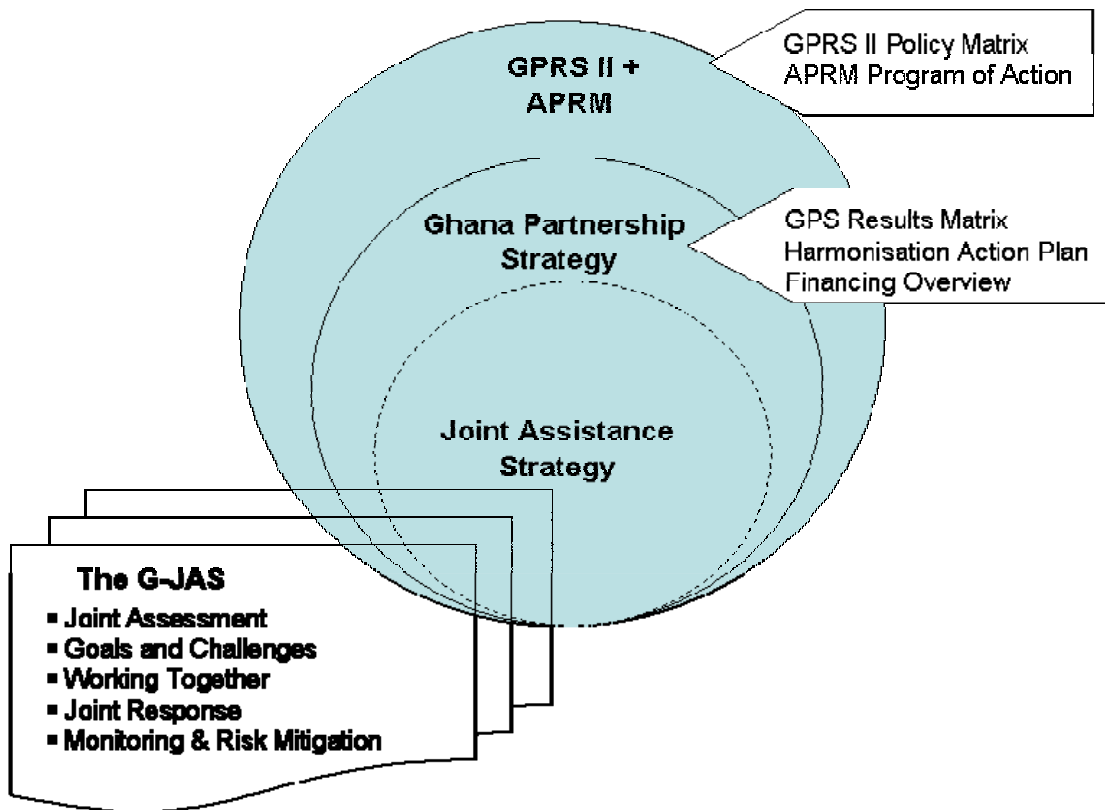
GPRS II + APRM

GPRS II Policy Matrix
APRM Program of Action

Ghana Partnership Strategy

GPS Results Matrix
Harmonisation Action Plan
Financing Overview

Joint Assistance Strategy

The G-JAS
▪ Joint Assessment
▪ Goals and Challenges
▪ Working Together
▪ Joint Response
▪ Monitoring & Risk Mitigation